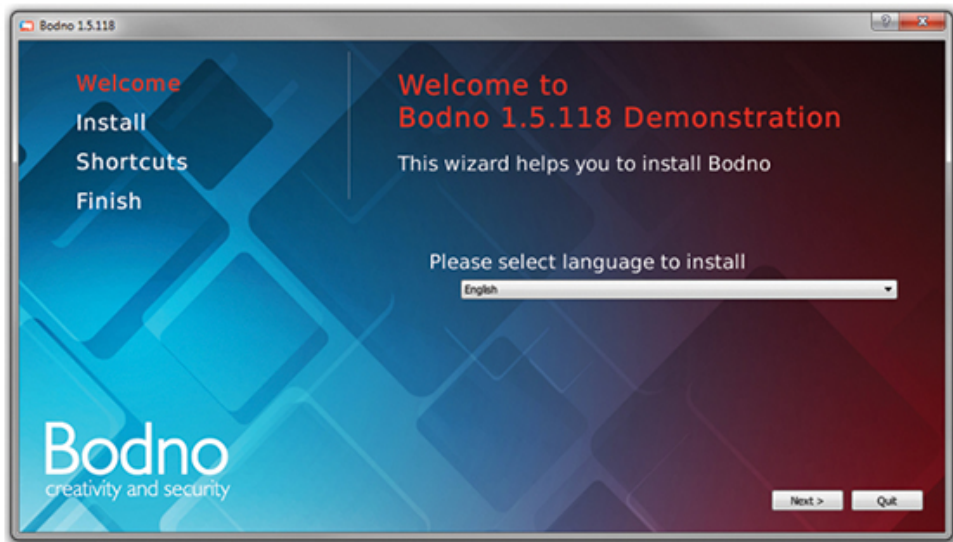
Bodno 1.5.118

?

X

Welcome

Install

Shortcuts

Finish

Welcome to
Bodno 1.5.118 Demonstration

This wizard helps you to install Bodno

Please select language to install

English

Bodno
creativity and security

Next >

Quit